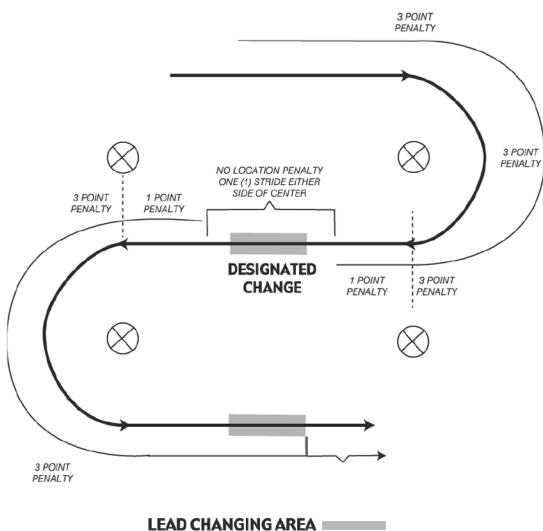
3 POINT PENALTY

3 POINT PENALTY

NO LOCATION PENALTY ONE (1) STRIDE EITHER SIDE OF CENTER

3 POINT PENALTY

1 POINT PENALTY

DESIGNATED CHANGE

1 POINT PENALTY

3 POINT PENALTY

3 POINT PENALTY

LEAD CHANGING AREA